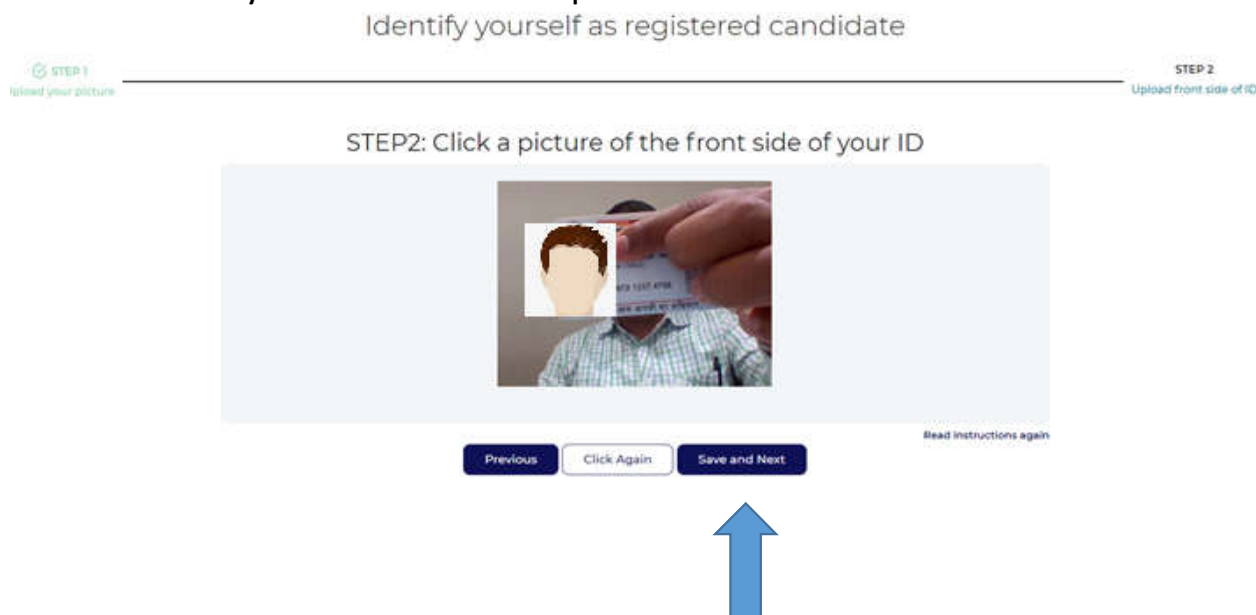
Identify yourself as registered candidate

STEP 1
Upload your picture

STEP 2
Upload front side of ID

STEP2: Click a picture of the front side of your ID

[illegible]

Read instructions again

Previous

Click Again

Save and Next